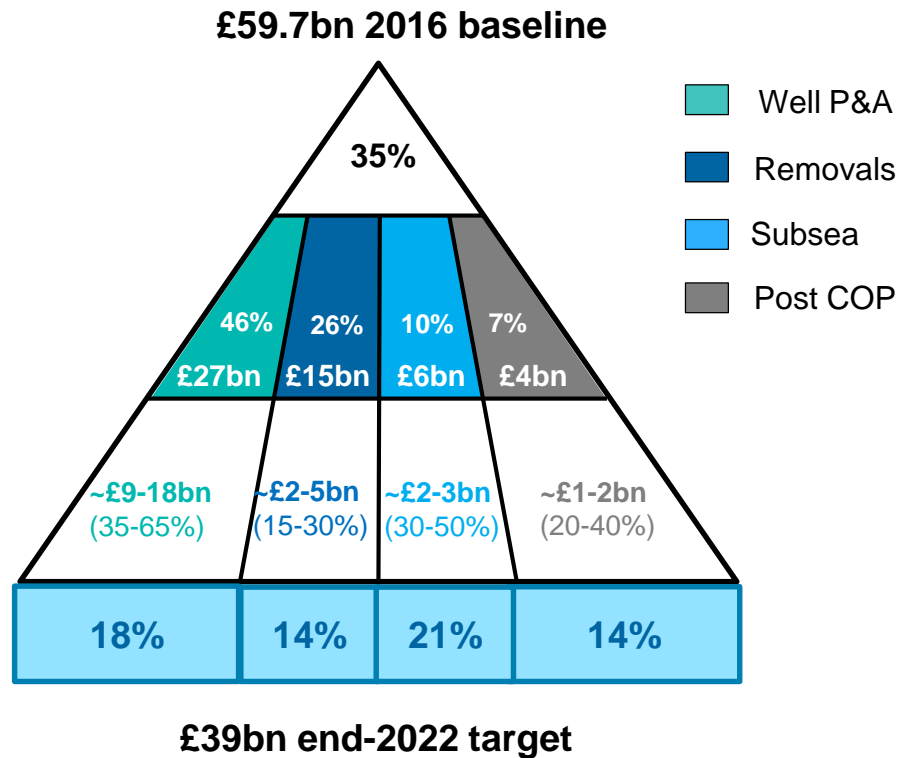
£59.7bn 2016 baseline

Well P&A

Removals

Subsea

Post COP

35%

46%
£27bn

26%
£15bn

10%
£6bn

7%
£4bn

~£9-18bn
(35-65%)

~£2-5bn
(15-30%)

~£2-3bn
(30-50%)

~£1-2bn
(20-40%)

| 18% | 14% | 21% | 14% |
|---|---|---|---|

£39bn end-2022 target